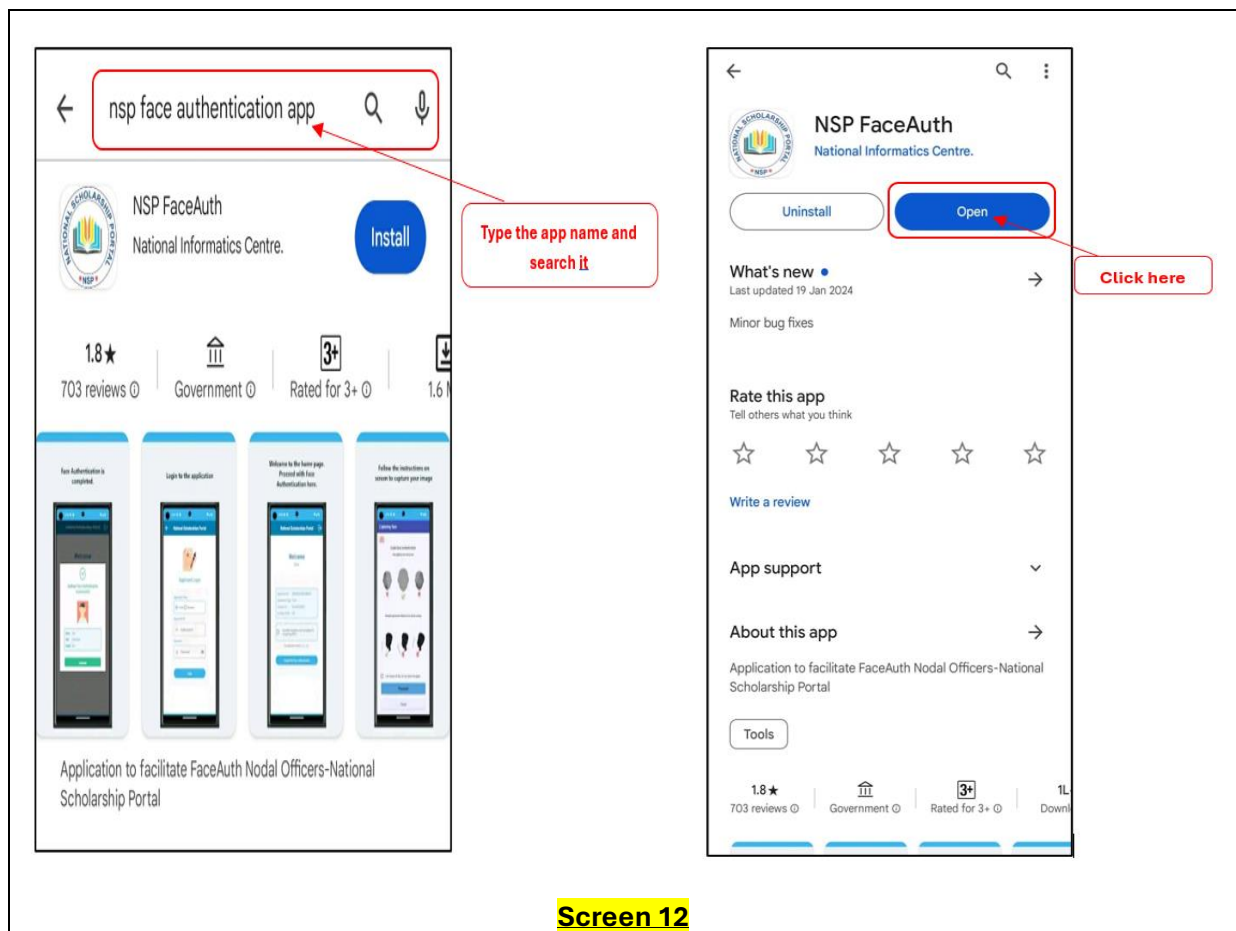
nsp face authentication app

NSP FaceAuth
National Informatics Centre.

Install

Type the app name and search it

1.8★
703 reviews ⓘ

Government ⓘ

3+
Rated for 3+ ⓘ

1.6 M

Face Authentication is completed.

Login to the application

Welcome to the home page. Proceed with Face Authentication here.

Follow the instructions on screen to capture your image

Application to facilitate FaceAuth Nodal Officers-National Scholarship Portal

NSP FaceAuth
National Informatics Centre.

Uninstall

Open

Click here

What's new •
Last updated 19 Jan 2024

Minor bug fixes

Rate this app
Tell others what you think

Write a review

App support

About this app

Application to facilitate FaceAuth Nodal Officers-National Scholarship Portal

Tools

1.8★
703 reviews ⓘ

Government ⓘ

3+
Rated for 3+ ⓘ

1L
Downl

Screen 12